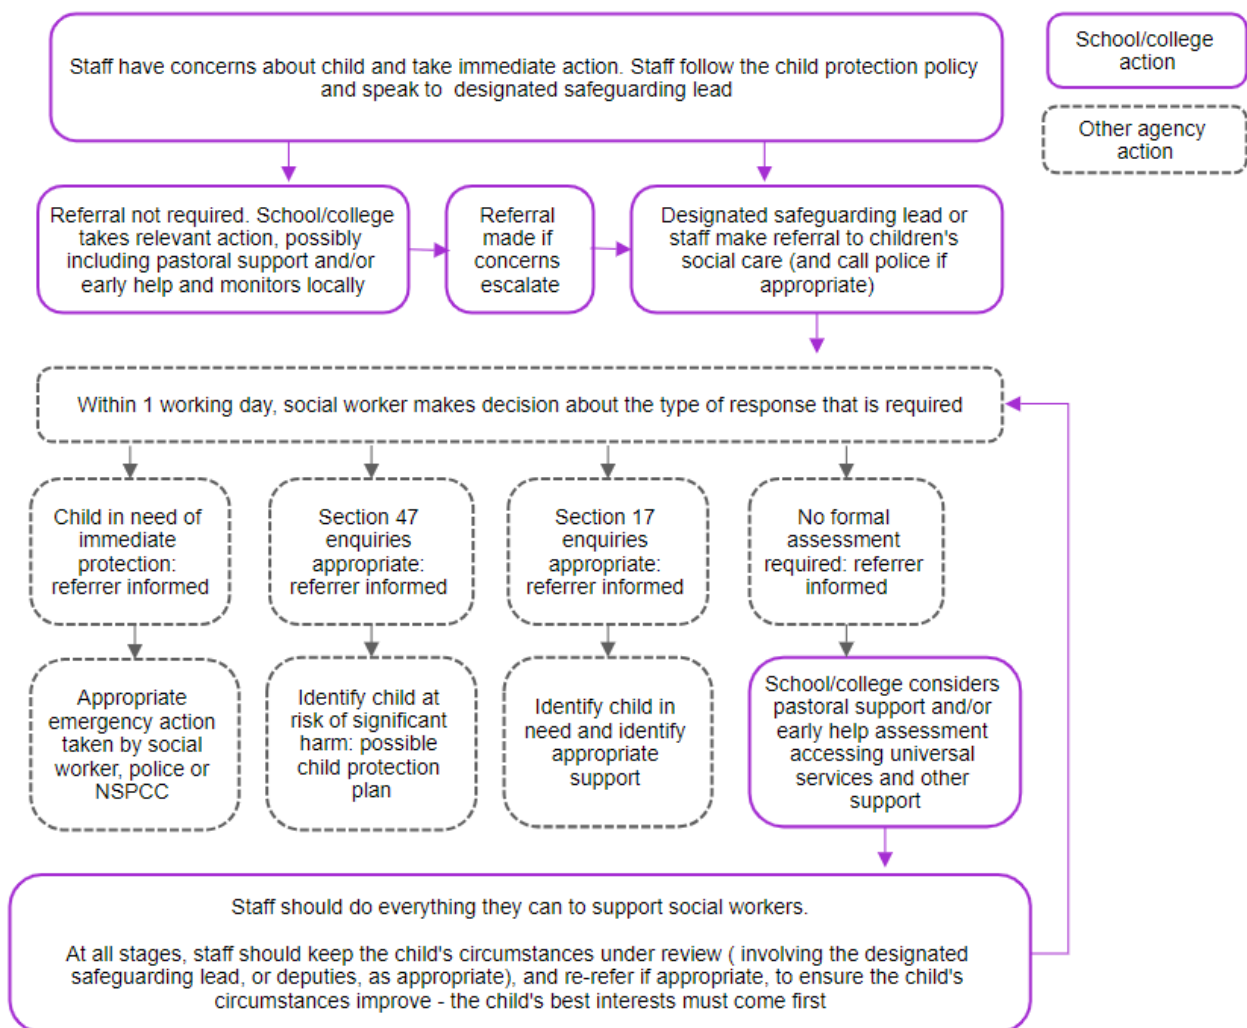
Staff have concerns about child and take immediate action. Staff follow the child protection policy and speak to designated safeguarding lead

School/college action

Other agency action

Referral not required. School/college takes relevant action, possibly including pastoral support and/or early help and monitors locally

Referral made if concerns escalate

Designated safeguarding lead or staff make referral to children's social care (and call police if appropriate)

Within 1 working day, social worker makes decision about the type of response that is required

Child in need of immediate protection: referrer informed

Section 47 enquiries appropriate: referrer informed

Section 17 enquiries appropriate: referrer informed

No formal assessment required: referrer informed

Appropriate emergency action taken by social worker, police or NSPCC

Identify child at risk of significant harm: possible child protection plan

Identify child in need and identify appropriate support

School/college considers pastoral support and/or early help assessment accessing universal services and other support

Staff should do everything they can to support social workers.

At all stages, staff should keep the child's circumstances under review ( involving the designated safeguarding lead, or deputies, as appropriate), and re-refer if appropriate, to ensure the child's circumstances improve - the child's best interests must come first